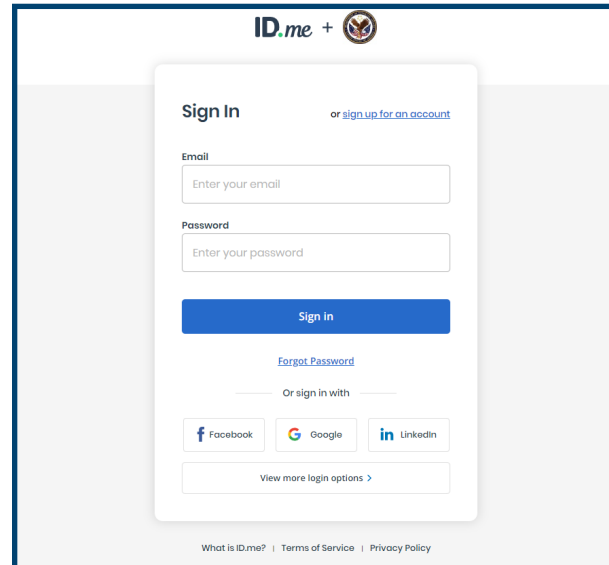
ID.me +

Sign In

or sign up for an account

Email

Enter your email

Password

Enter your password

Sign in

Forgot Password

Or sign in with

Facebook

Google

LinkedIn

View more login options >

What is ID.me? | Terms of Service | Privacy Policy